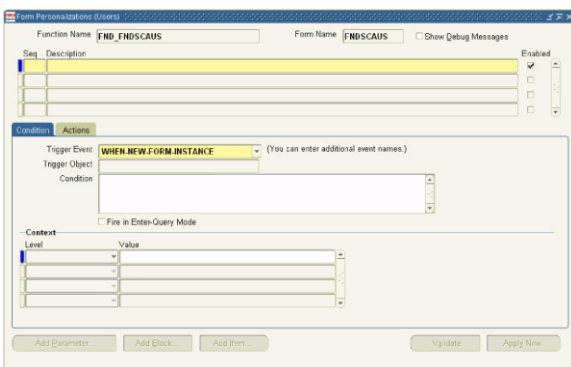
Form Personalizations (Users)

Function Name FND_FNDSCAUS

Form Name FNDSCAUS

Show Debug Messages

Seq Description

Enabled

Condition Actions

Trigger Event WHEN-NEW-FORM-INSTANCE

(You can enter additional event names.)

Trigger Object

Condition

Fire in Enter-Query Mode

Context

Level

Value

Add Parameter...

Add Block...

Add Item...

Validate

Apply Now